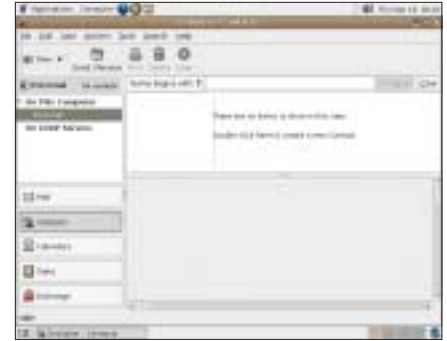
Applications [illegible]

File Edit View Actions Tools Search Help

New Send / Receive Print Delete Stop

Personal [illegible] Name begins with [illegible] Clear

On This Computer
Personal
On LDAP Servers

There are no items to show in this view.

Double-click here to create a new Contact.

Mail
Contacts
Calendars
Tasks
Exchange

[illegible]